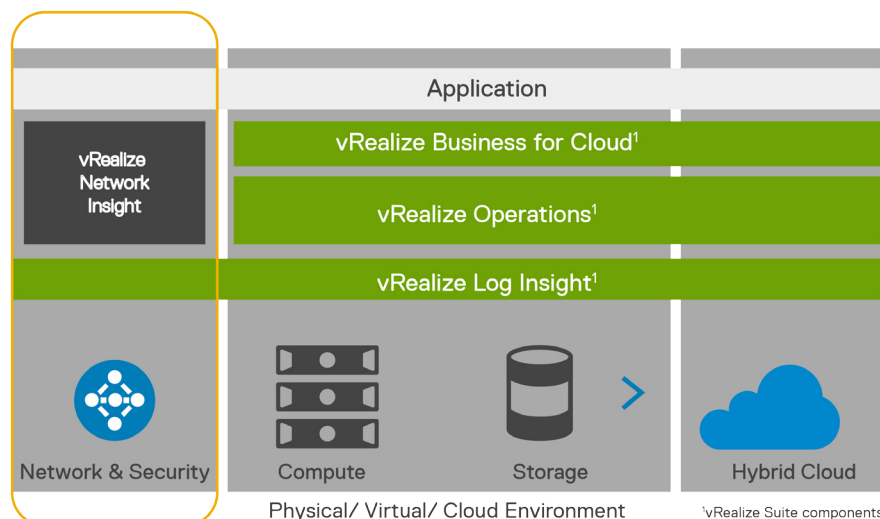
Application

vRealize Network Insight

vRealize Business for Cloud$^1$

vRealize Operations$^1$

vRealize Log Insight$^1$

Network & Security

Compute

Storage

Hybrid Cloud

Physical/ Virtual/ Cloud Environment

$^1$vRealize Suite components